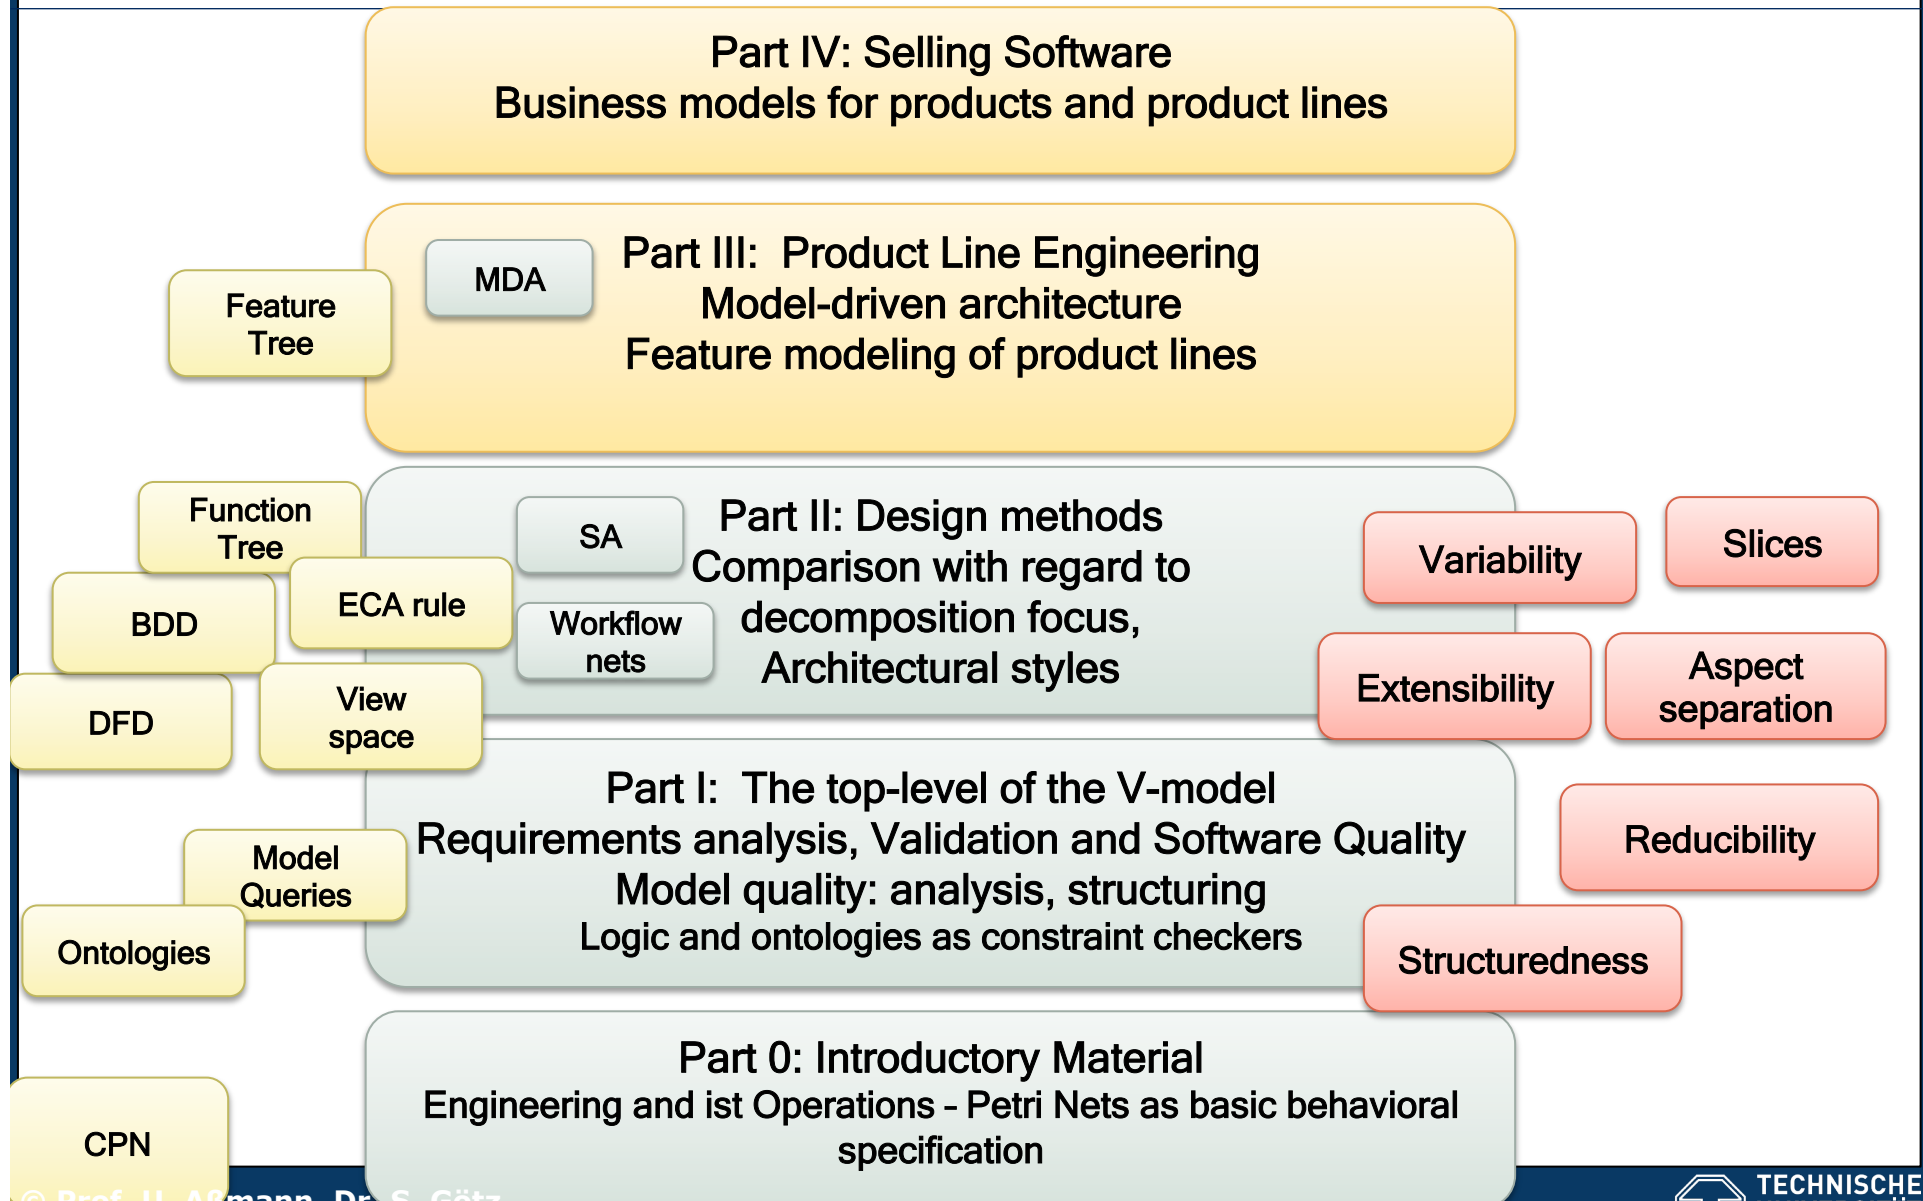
Part IV: Selling Software
Business models for products and product lines

Part III: Product Line Engineering
Model-driven architecture
Feature modeling of product lines

MDA

Feature Tree

Part II: Design methods
Comparison with regard to decomposition focus,
Architectural styles

SA

Workflow nets

Function Tree

ECA rule

BDD

DFD

View space

Variability

Slices

Extensibility

Aspect separation

Part I: The top-level of the V-model
Requirements analysis, Validation and Software Quality
Model quality: analysis, structuring
Logic and ontologies as constraint checkers

Model Queries

Ontologies

Reducibility

Structuredness

Part 0: Introductory Material
Engineering and ist Operations - Petri Nets as basic behavioral specification

CPN

© Prof. U. Aßmann, Dr. S. Götz

TECHNISCHE